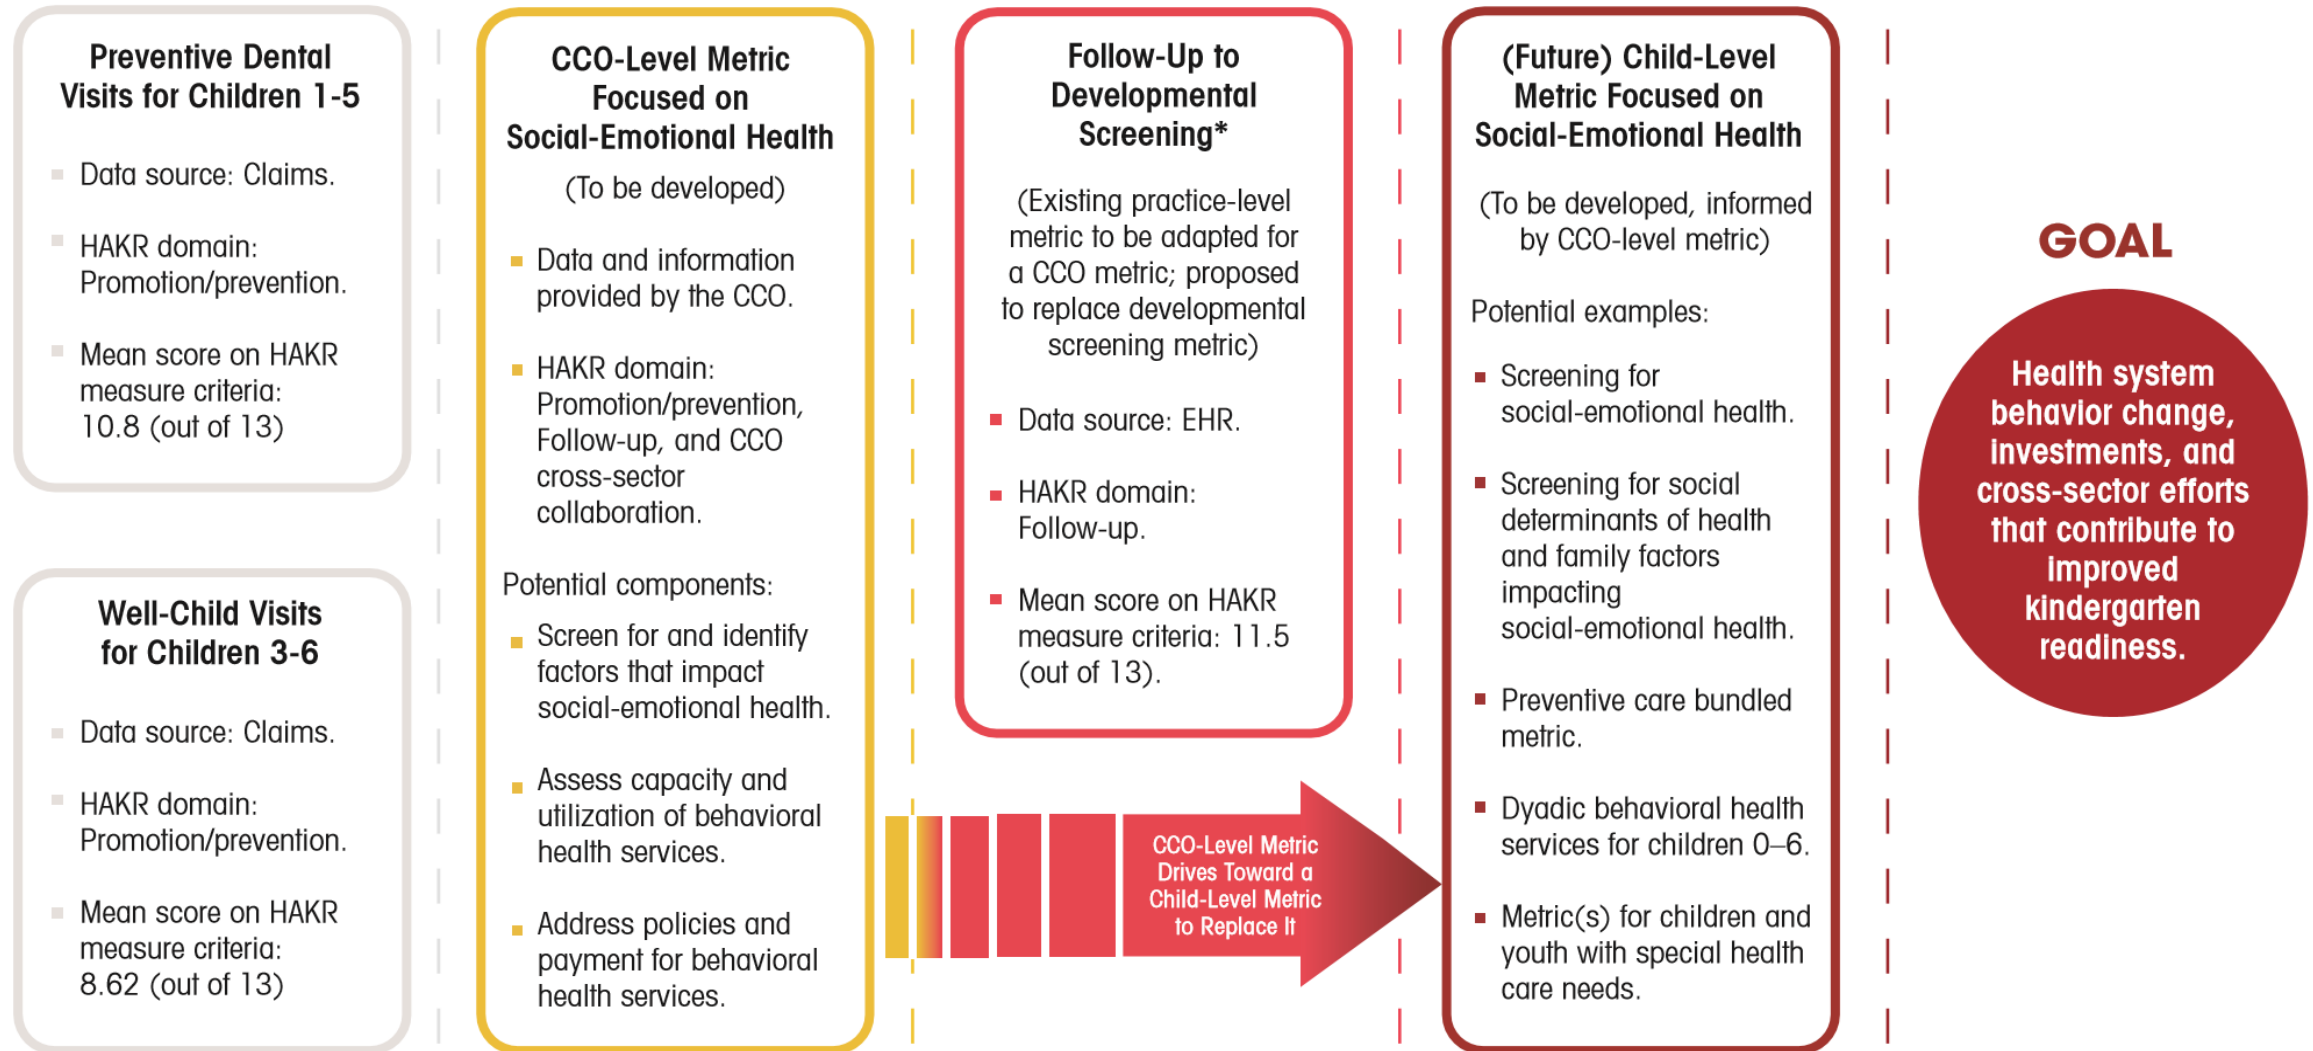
Preventive Dental Visits for Children 1-5

Data source: Claims.

HAKR domain: Promotion/prevention.

Mean score on HAKR measure criteria: 10.8 (out of 13)

Well-Child Visits for Children 3-6

Data source: Claims.

HAKR domain: Promotion/prevention.

Mean score on HAKR measure criteria: 8.62 (out of 13)

CCO-Level Metric Focused on Social-Emotional Health

(To be developed)

Data and information provided by the CCO.

HAKR domain: Promotion/prevention, Follow-up, and CCO cross-sector collaboration.

Potential components:

Screen for and identify factors that impact social-emotional health.

Assess capacity and utilization of behavioral health services.

Address policies and payment for behavioral health services.

Follow-Up to Developmental Screening*

(Existing practice-level metric to be adapted for a CCO metric; proposed to replace developmental screening metric)

Data source: EHR.

HAKR domain: Follow-up.

Mean score on HAKR measure criteria: 11.5 (out of 13).

CCO-Level Metric Drives Toward a Child-Level Metric to Replace It

(Future) Child-Level Metric Focused on Social-Emotional Health

(To be developed, informed by CCO-level metric)

Potential examples:

Screening for social-emotional health.

Screening for social determinants of health and family factors impacting social-emotional health.

Preventive care bundled metric.

Dyadic behavioral health services for children 0–6.

Metric(s) for children and youth with special health care needs.

GOAL

Health system behavior change, investments, and cross-sector efforts that contribute to improved kindergarten readiness.